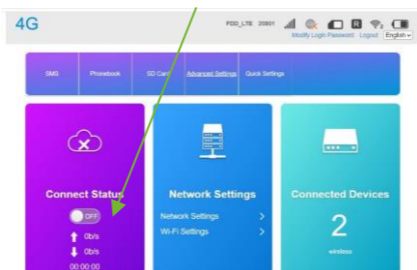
4G

FDD_LTE 20801

Modify Login Password Logout English

SMS Phonebook SD Card Advanced Settings Quick Settings

Connect Status

OFF

0b/s

0b/s

00:00:00

Network Settings

Network Settings

Wi-Fi Settings

Connected Devices

2

wireless